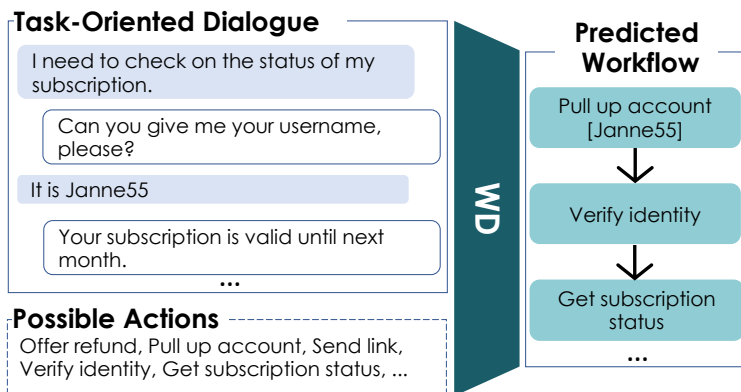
Task-Oriented Dialogue

I need to check on the status of my subscription.

Can you give me your username, please?

It is Janne55

Your subscription is valid until next month.

...

Possible Actions

Offer refund, Pull up account, Send link, Verify identity, Get subscription status, ...

WD

Predicted Workflow

Pull up account [Janne55]

Verify identity

Get subscription status

...